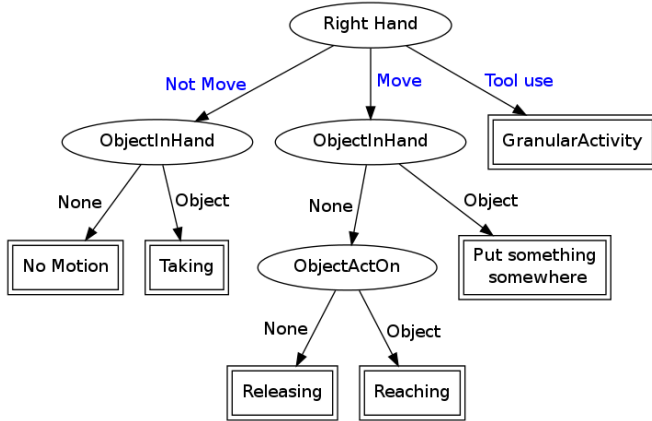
Right Hand

Not Move

Move

Tool use

ObjectInHand

ObjectInHand

GranularActivity

None

Object

None

Object

No Motion

Taking

ObjectActOn

Put something somewhere

None

Object

Releasing

Reaching